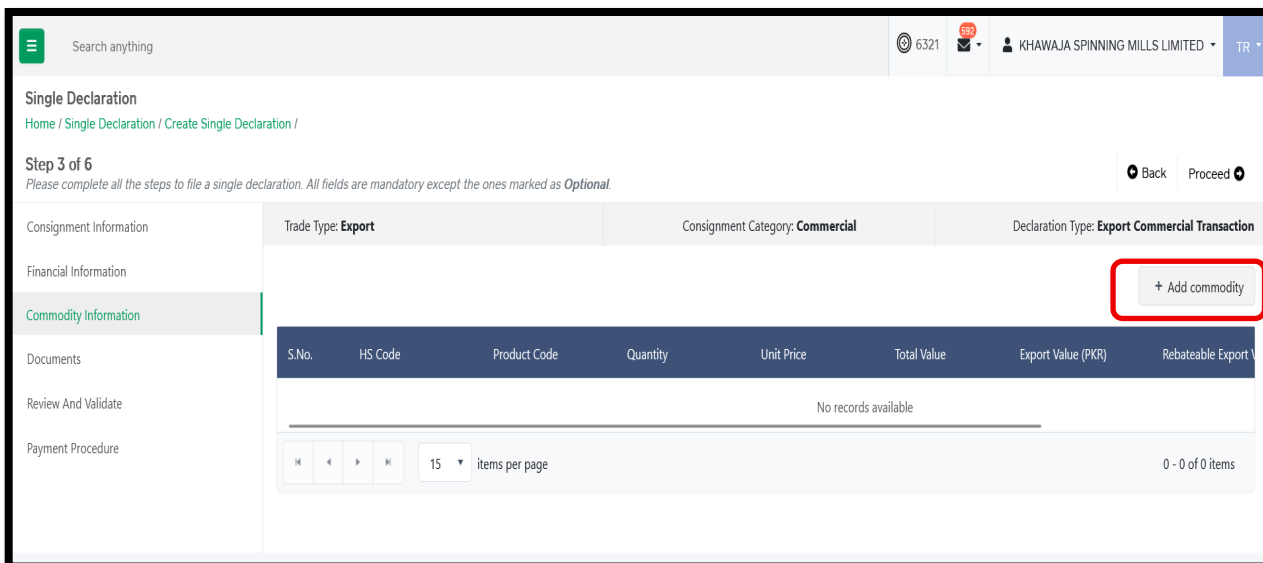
Search anything

6321 592 KHAWAJA SPINNING MILLS LIMITED TR

Single Declaration
Home / Single Declaration / Create Single Declaration /

Step 3 of 6
Please complete all the steps to file a single declaration. All fields are mandatory except the ones marked as Optional.

Back Proceed

Consignment Information
Financial Information
Commodity Information
Documents
Review And Validate
Payment Procedure

Trade Type: Export
Consignment Category: Commercial
Declaration Type: Export Commercial Transaction

+ Add commodity

| S.No. | HS Code | Product Code | Quantity | Unit Price | Total Value | Export Value (PKR) | Rebateable Export V |
|---|---|---|---|---|---|---|---|
| No records available | | | | | | | |

15 items per page
0 - 0 of 0 items